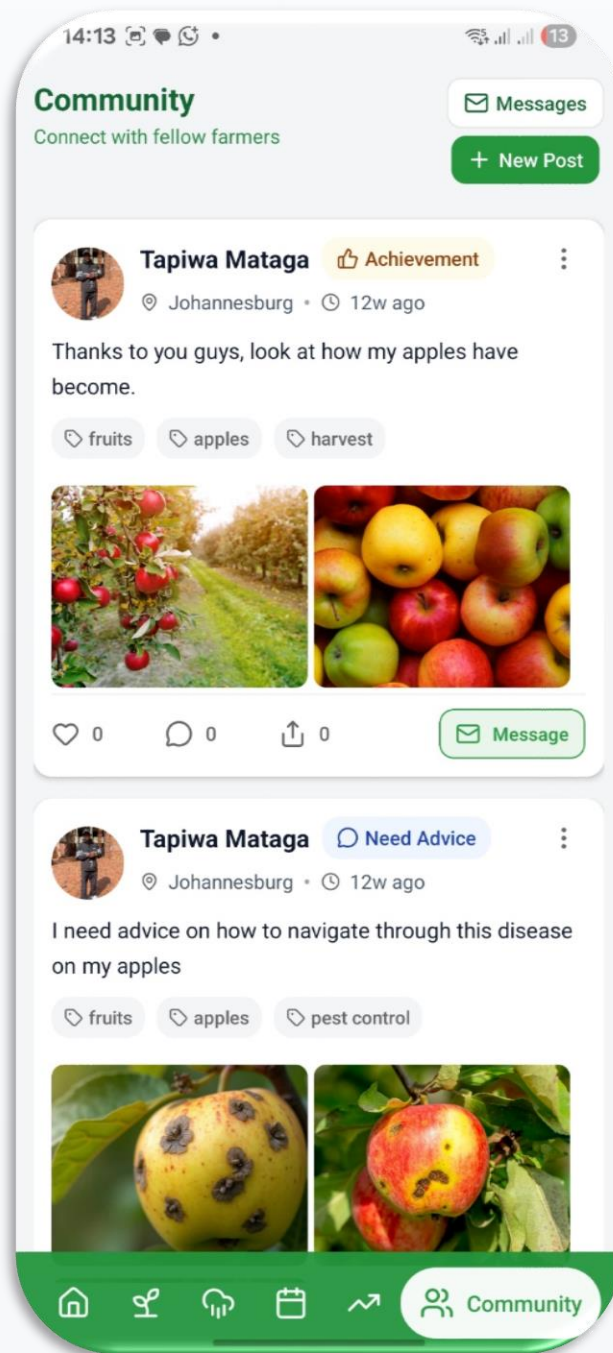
14:13 •

13

Community
Connect with fellow farmers

Messages

+ New Post

Tapiwa Mataga Achievement
Johannesburg • 12w ago

Thanks to you guys, look at how my apples have become.

fruits apples harvest

0 0 0 Message

Tapiwa Mataga Need Advice
Johannesburg • 12w ago

I need advice on how to navigate through this disease on my apples

fruits apples pest control

Community